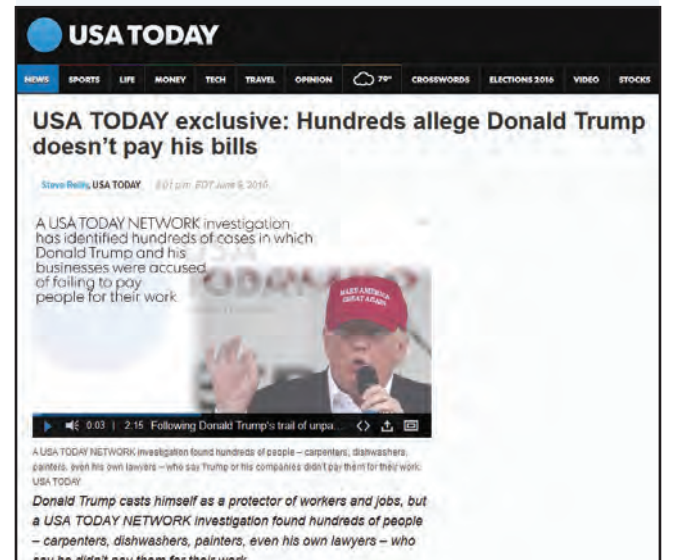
USA TODAY

NEWS SPORTS LIFE MONEY TECH TRAVEL OPINION 79° CROSSWORDS ELECTIONS 2016 VIDEO STOCKS

USA TODAY exclusive: Hundreds allege Donald Trump doesn't pay his bills

Steve Reilly, USA TODAY 8:01 p.m. EDT June 9, 2016

A USA TODAY NETWORK investigation has identified hundreds of cases in which Donald Trump and his businesses were accused of failing to pay people for their work

MAKE AMERICA GREAT AGAIN

0:03 | 2:15 Following Donald Trump's trail of unpa...

A USA TODAY NETWORK investigation found hundreds of people – carpenters, dishwashers, painters, even his own lawyers – who say Trump or his companies didn't pay them for their work. USA TODAY

Donald Trump casts himself as a protector of workers and jobs, but a USA TODAY NETWORK investigation found hundreds of people – carpenters, dishwashers, painters, even his own lawyers – who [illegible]